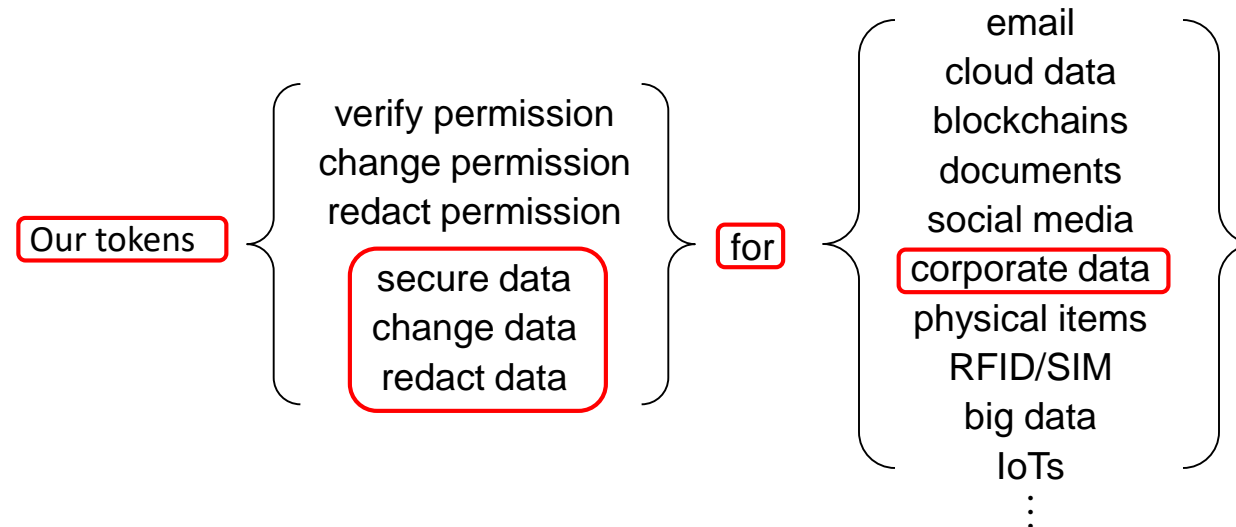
Our tokens

verify permission
change permission
redact permission
secure data
change data
redact data

for

email
cloud data
blockchains
documents
social media
corporate data
physical items
RFID/SIM
big data
IoTs
⋮